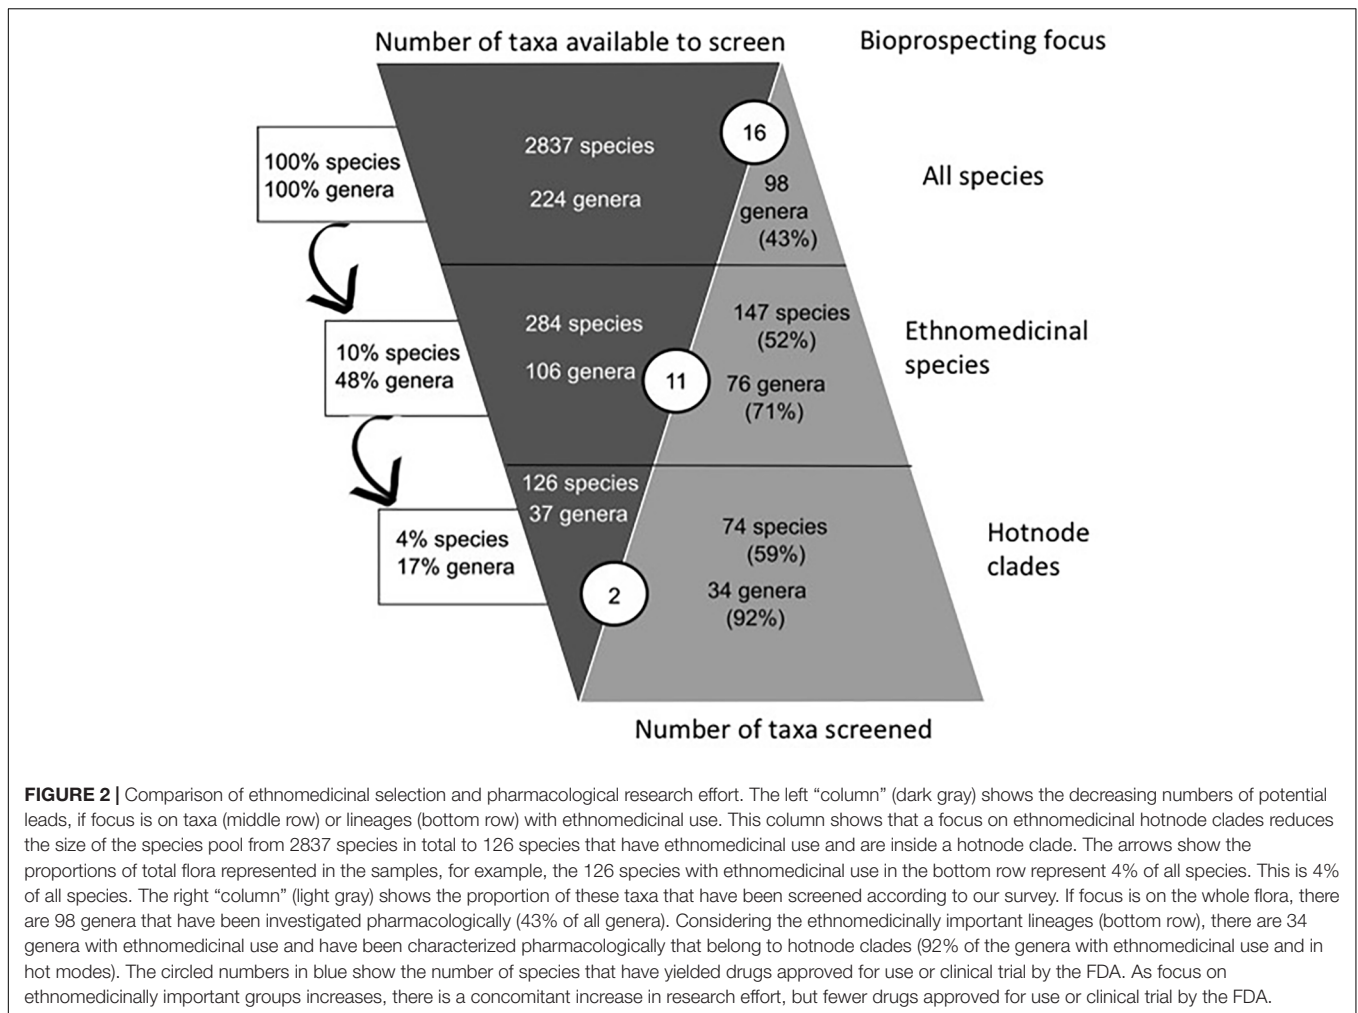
Number of taxa available to screen

Bioprospecting focus

100% species
100% genera

2837 species

224 genera

16

98 genera (43%)

All species

10% species
48% genera

284 species

106 genera

11

147 species (52%)

76 genera (71%)

Ethnomedicinal species

4% species
17% genera

126 species
37 genera

2

74 species (59%)

34 genera (92%)

Hotnode clades

Number of taxa screened

**FIGURE 2 |** Comparison of ethnomedicinal selection and pharmacological research effort. The left "column" (dark gray) shows the decreasing numbers of potential leads, if focus is on taxa (middle row) or lineages (bottom row) with ethnomedicinal use. This column shows that a focus on ethnomedicinal hotnode clades reduces the size of the species pool from 2837 species in total to 126 species that have ethnomedicinal use and are inside a hotnode clade. The arrows show the proportions of total flora represented in the samples, for example, the 126 species with ethnomedicinal use in the bottom row represent 4% of all species. This is 4% of all species. The right "column" (light gray) shows the proportion of these taxa that have been screened according to our survey. If focus is on the whole flora, there are 98 genera that have been investigated pharmacologically (43% of all genera). Considering the ethnomedicinally important lineages (bottom row), there are 34 genera with ethnomedicinal use and have been characterized pharmacologically that belong to hotnode clades (92% of the genera with ethnomedicinal use and in hot modes). The circled numbers in blue show the number of species that have yielded drugs approved for use or clinical trial by the FDA. As focus on ethnomedicinally important groups increases, there is a concomitant increase in research effort, but fewer drugs approved for use or clinical trial by the FDA.